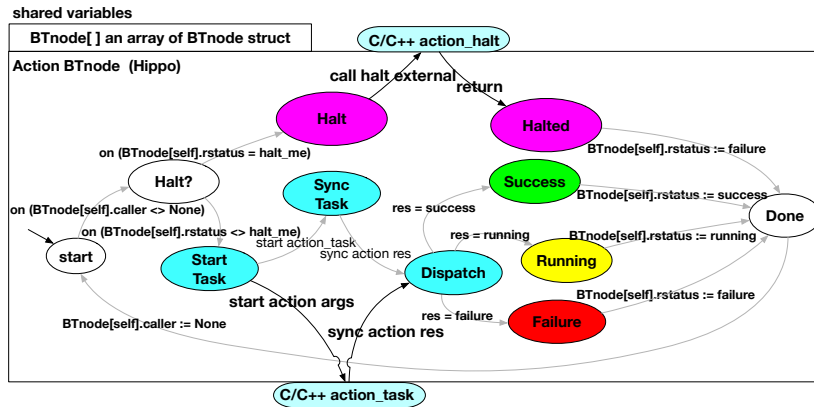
shared variables

BTnode[ ] an array of BTnode struct

C/C++ action_halt

Action BTnode (Hippo)

call halt external

return

Halt

Halted

on (BTnode[self].rstatus = halt_me)

BTnode[self].rstatus := failure

Halt?

Sync Task

Success

on (BTnode[self].caller <> None)

res = success

BTnode[self].rstatus := success

Done

on (BTnode[self].rstatus <> halt_me)

res = running

BTnode[self].rstatus := running

start action_task

start

Start Task

sync action res

Dispatch

Running

BTnode[self].rstatus := failure

start action args

res = failure

Failure

BTnode[self].caller := None

sync action res

C/C++ action_task